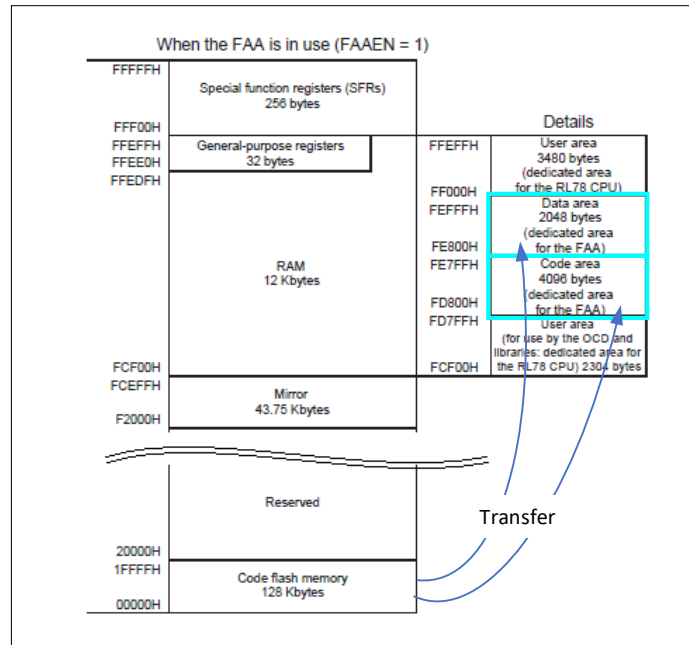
When the FAA is in use (FAAEN = 1)

FFFFFH

Special function registers (SFRs)
256 bytes

FFF00H

FFEFFH

General-purpose registers
32 bytes

FFEE0H

FFEDFH

RAM
12 Kbytes

FCF00H

FCEFFH

Mirror
43.75 Kbytes

F2000H

Reserved

20000H

1FFFFH

Code flash memory
128 Kbytes

00000H

Details

FFEFFH

User area
3480 bytes
(dedicated area for the RL78 CPU)

FF000H

FEFFFH

Data area
2048 bytes
(dedicated area for the FAA)

FE800H

FE7FFH

Code area
4096 bytes
(dedicated area for the FAA)

FD800H

FD7FFH

User area
(for use by the OCD and libraries: dedicated area for the RL78 CPU) 2304 bytes

FCF00H

Transfer